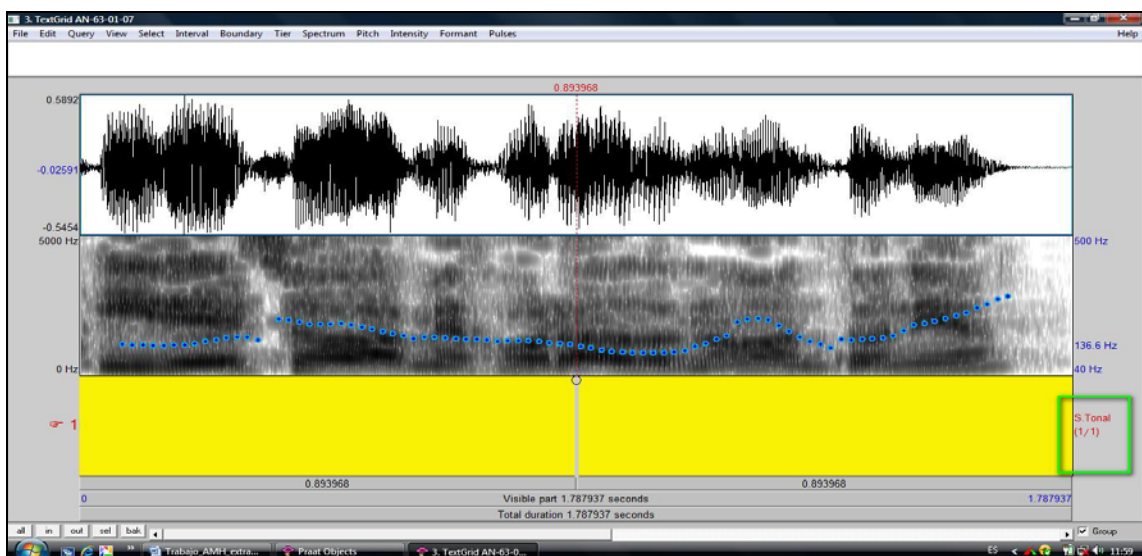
3. TextGrid AN-63-01-07
File Edit Query View Select Interval Boundary Tier Spectrum Pitch Intensity Formant Pulses
Help

0.893968
0.5892
-0.02591
-0.5454
5000 Hz
0 Hz
500 Hz
136.6 Hz
40 Hz
1
S Tonal
(1/1)
0.893968
0.893968
0
Visible part 1.787937 seconds
1.787937
Total duration 1.787937 seconds
all in out sel bak
Group
Trabajo_AMH_extra... Praat Objects 3. TextGrid AN-63-0...
ES 11:59